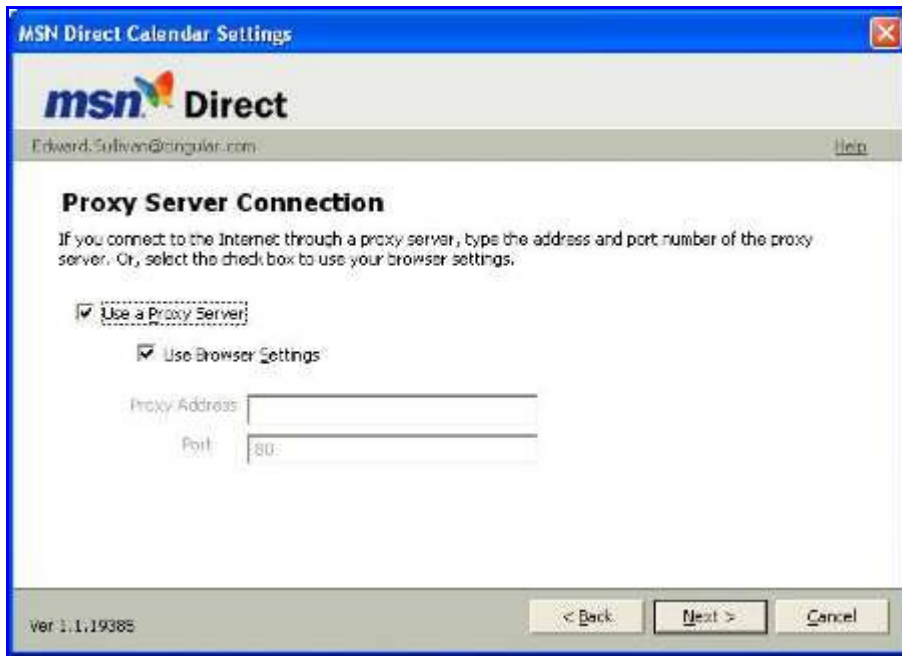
MSN Direct Calendar Settings

msn Direct

Edward.Sullivan@cingular.com

Help

Proxy Server Connection

If you connect to the Internet through a proxy server, type the address and port number of the proxy server. Or, select the check box to use your browser settings.

Use a Proxy Server

Use Browser Settings

Proxy Address

Port 80

Ver 1.1.19385

< Back

Next >

Cancel